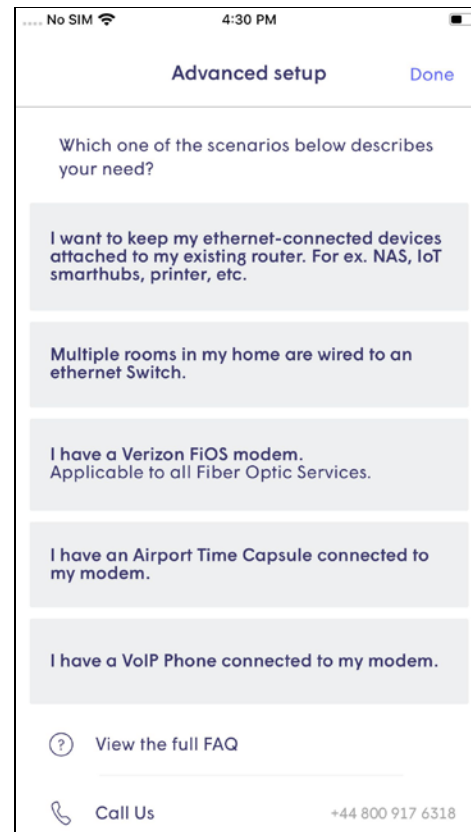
No SIM 4:30 PM

Advanced setup Done

Which one of the scenarios below describes your need?

I want to keep my ethernet-connected devices attached to my existing router. For ex. NAS, IoT smarthubs, printer, etc.

Multiple rooms in my home are wired to an ethernet Switch.

I have a Verizon FiOS modem.
Applicable to all Fiber Optic Services.

I have an Airport Time Capsule connected to my modem.

I have a VoIP Phone connected to my modem.

View the full FAQ

Call Us +44 800 917 6318